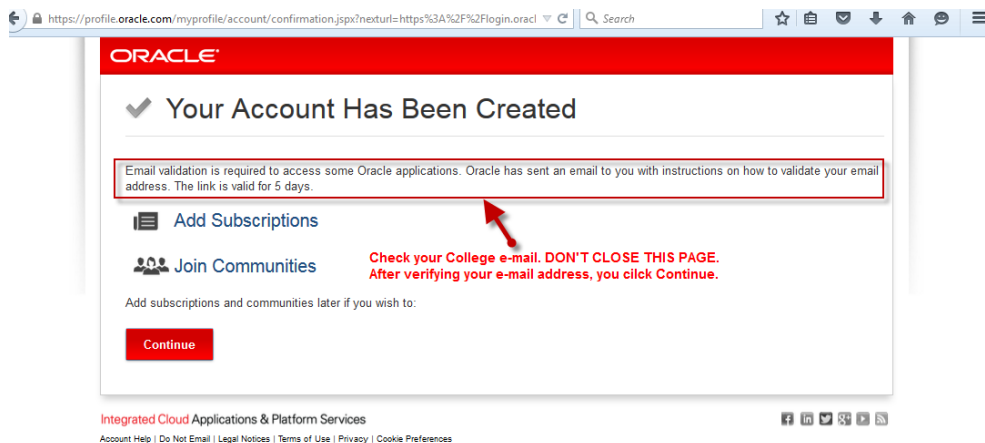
https://profile.oracle.com/myprofile/account/confirmation.jspx?nexturl=https%3A%2F%2Flogin.oracl

Search

ORACLE

Your Account Has Been Created

Email validation is required to access some Oracle applications. Oracle has sent an email to you with instructions on how to validate your email address. The link is valid for 5 days.

Add Subscriptions

Join Communities

Check your College e-mail. DON'T CLOSE THIS PAGE.
After verifying your e-mail address, you cilck Continue.

Add subscriptions and communities later if you wish to:

Continue

Integrated Cloud Applications & Platform Services

Account Help | Do Not Email | Legal Notices | Terms of Use | Privacy | Cookie Preferences